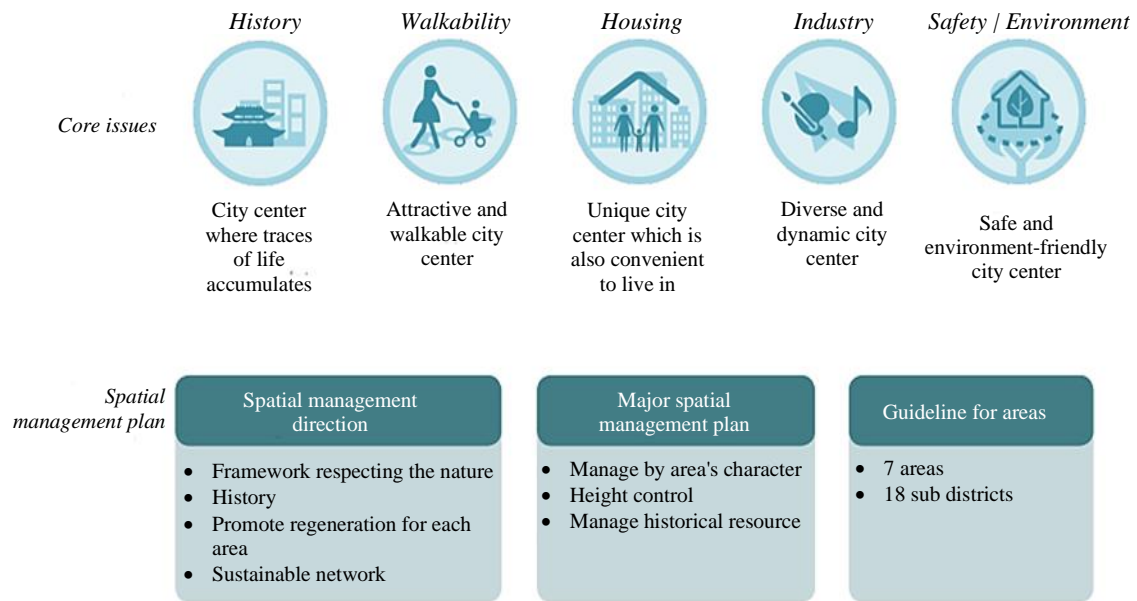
History

Walkability

Housing

Industry

Safety / Environment

Core issues

City center where traces of life accumulates

Attractive and walkable city center

Unique city center which is also convenient to live in

Diverse and dynamic city center

Safe and environment-friendly city center

Spatial management plan

Spatial management direction

- Framework respecting the nature
- History
- Promote regeneration for each area
- Sustainable network

Major spatial management plan

- Manage by area's character
- Height control
- Manage historical resource

Guideline for areas

- 7 areas
- 18 sub districts